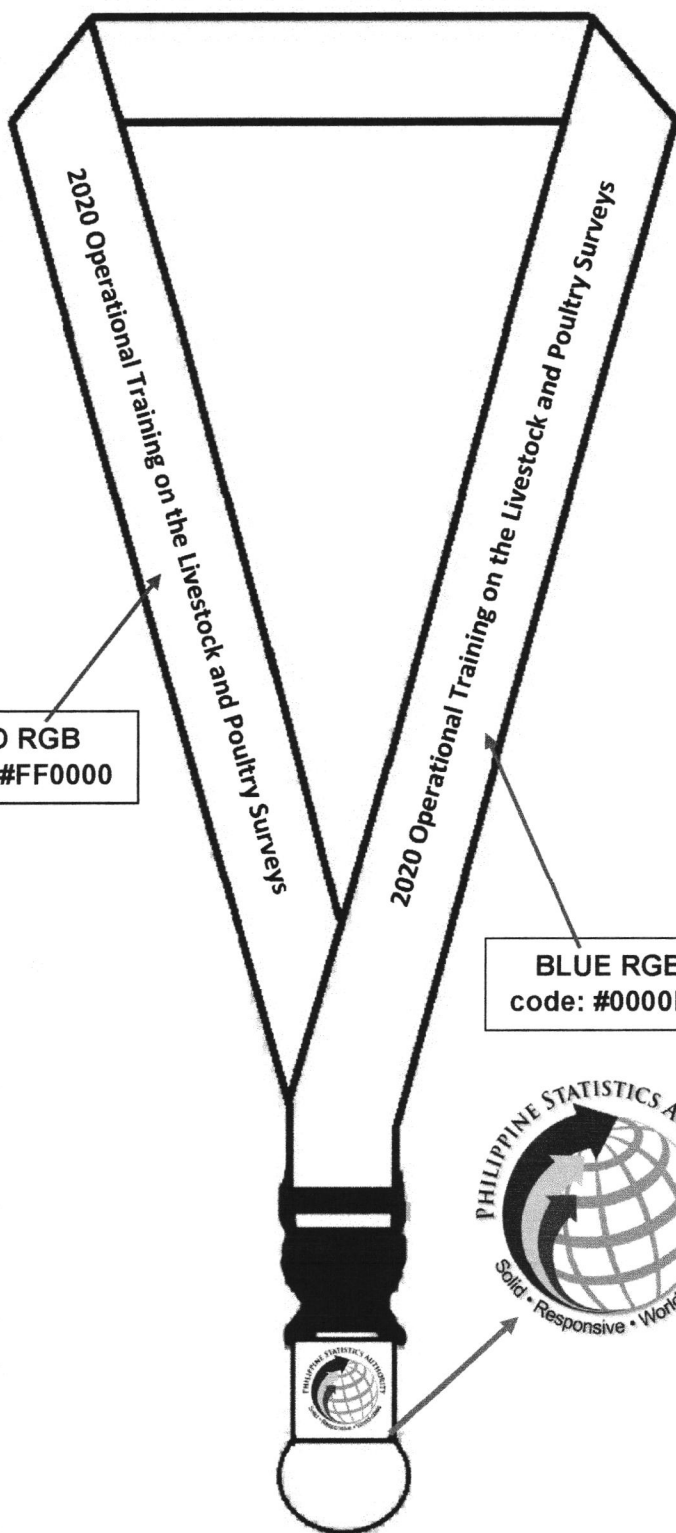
2020 Operational Training on the Livestock and Poultry Surveys

2020 Operational Training on the Livestock and Poultry Surveys

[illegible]D RGB
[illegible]#FF0000

BLUE RGB
code: #0000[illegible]

PHILIPPINE STATISTICS A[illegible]
Solid • Responsive • Worl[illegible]

PHILIPPINE STATISTICS AUTHORITY